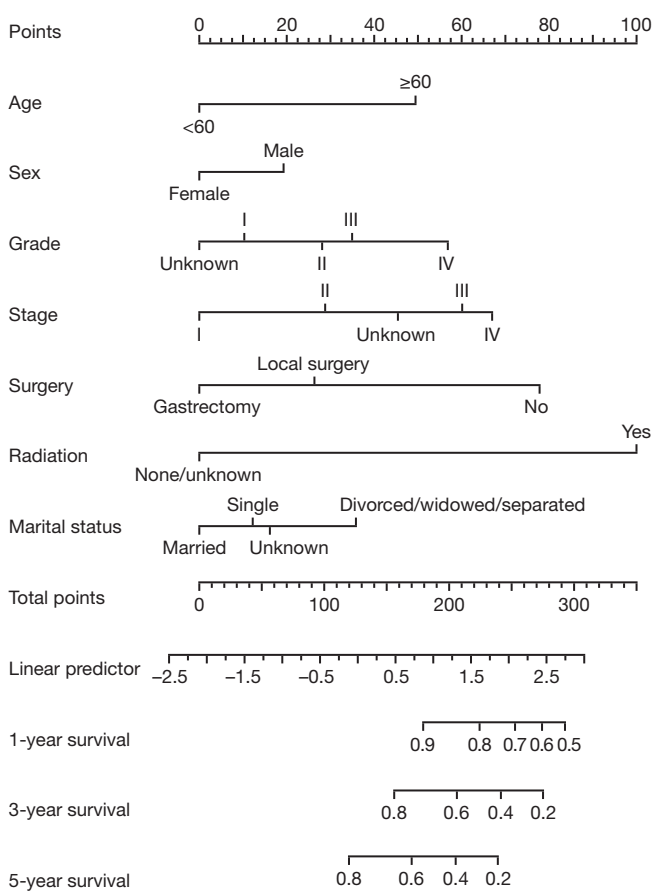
Points 0 20 40 60 80 100

Age ≥60 <60

Sex Male Female

Grade I III Unknown II IV

Stage II III I Unknown IV

Surgery Local surgery Gastrectomy No

Radiation Yes None/unknown

Marital status Single Divorced/widowed/separated Married Unknown

Total points 0 100 200 300

Linear predictor –2.5 –1.5 –0.5 0.5 1.5 2.5

1-year survival 0.9 0.8 0.7 0.6 0.5

3-year survival 0.8 0.6 0.4 0.2

5-year survival 0.8 0.6 0.4 0.2